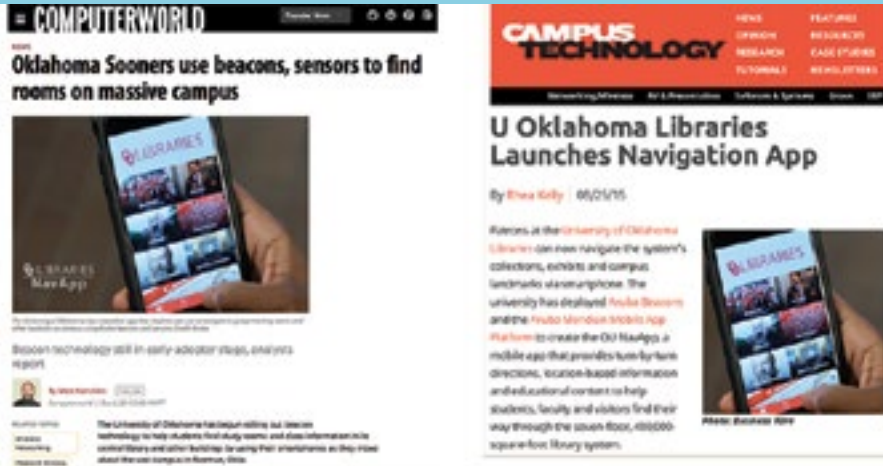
COMPUTERWORLD

Oklahoma Sooners use beacons, sensors to find rooms on massive campus

LIBRARIES

LIBRARIES NavApp

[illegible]

Beacon technology still in early adopter stage, analysts report

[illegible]

The University of Oklahoma has begun rolling out beacon technology to help students find study rooms and class information in its central library and other buildings by using their smartphones as they move about the vast campus in Norman, Okla.

CAMPUS TECHNOLOGY

NEWS
OPINION
RESEARCH
TUTORIALS
FEATURES
RESOURCES
CASE STUDIES
NEWSLETTERS

Networking/Wireless
AV & Presentation
Software & Systems

U Oklahoma Libraries Launches Navigation App

By Rhea Kelly | 05/21/15

Patrons at the University of Oklahoma Libraries can now navigate the system's collections, exhibits and campus landmarks via smartphone. The university has deployed Pauba Beacons and the Pauba Meridian Mobile App Platform to create the OU NavApp, a mobile app that provides turn-by-turn directions, location-based information and educational content to help students, faculty and visitors find their way through the seven floor, 450,000-square-foot library system.

Photo: Business Wire